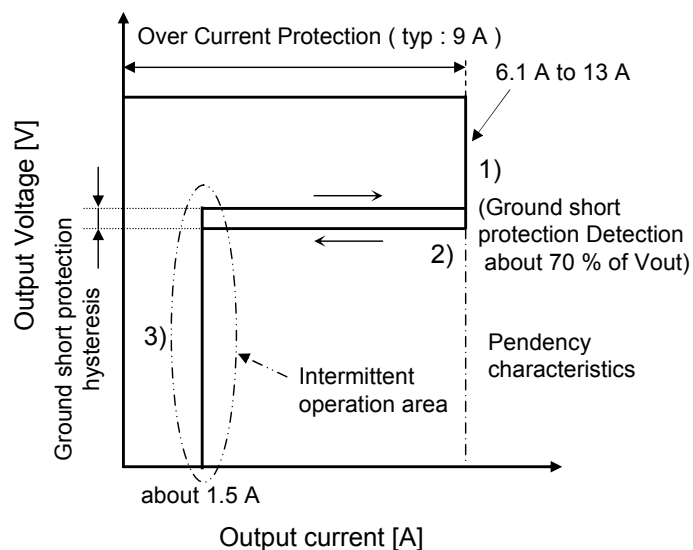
Over Current Protection ( typ : 9 A )

6.1 A to 13 A

1)

(Ground short protection Detection about 70 % of Vout)

2)

Output Voltage [V]

Ground short protection hysteresis

3)

Intermittent operation area

Pendency characteristics

about 1.5 A

Output current [A]